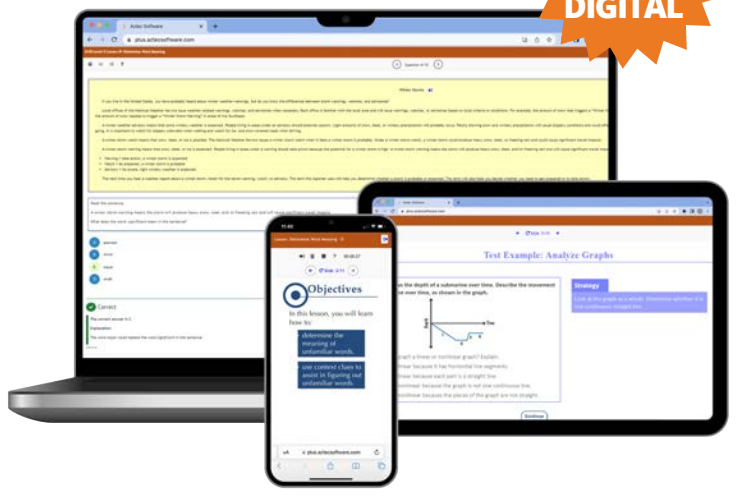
DIGITAL

Aztec Software
plus.aztecsoftware.com

Winter Storms

Read the sentence.
A winter storm warning means the storm will produce heavy snow, sleet and/or freezing rain and will cause significant travel impacts.
What does the word significant mean in the sentence?

Correct

Lesson: Determine Word Meaning

Slide 2/11

Objectives

In this lesson, you will learn how to:

determine the meaning of unfamiliar words.

use context clues to assist in figuring out unfamiliar words.

plus.aztecsoftware.com

Test Example: Analyze Graphs

Strategy

Time

Continue